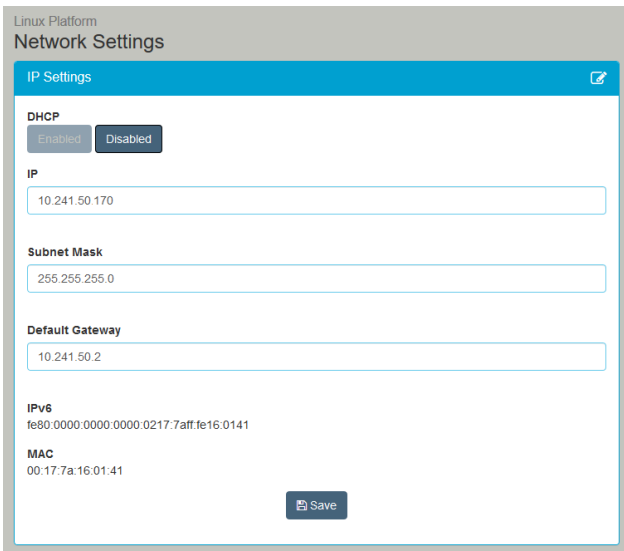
Linux Platform
Network Settings

IP Settings

DHCP
Enabled Disabled

IP
10.241.50.170

Subnet Mask
255.255.255.0

Default Gateway
10.241.50.2

IPv6
fe80:0000:0000:0000:0217:7aff:fe16:0141

MAC
00:17:7a:16:01:41

Save